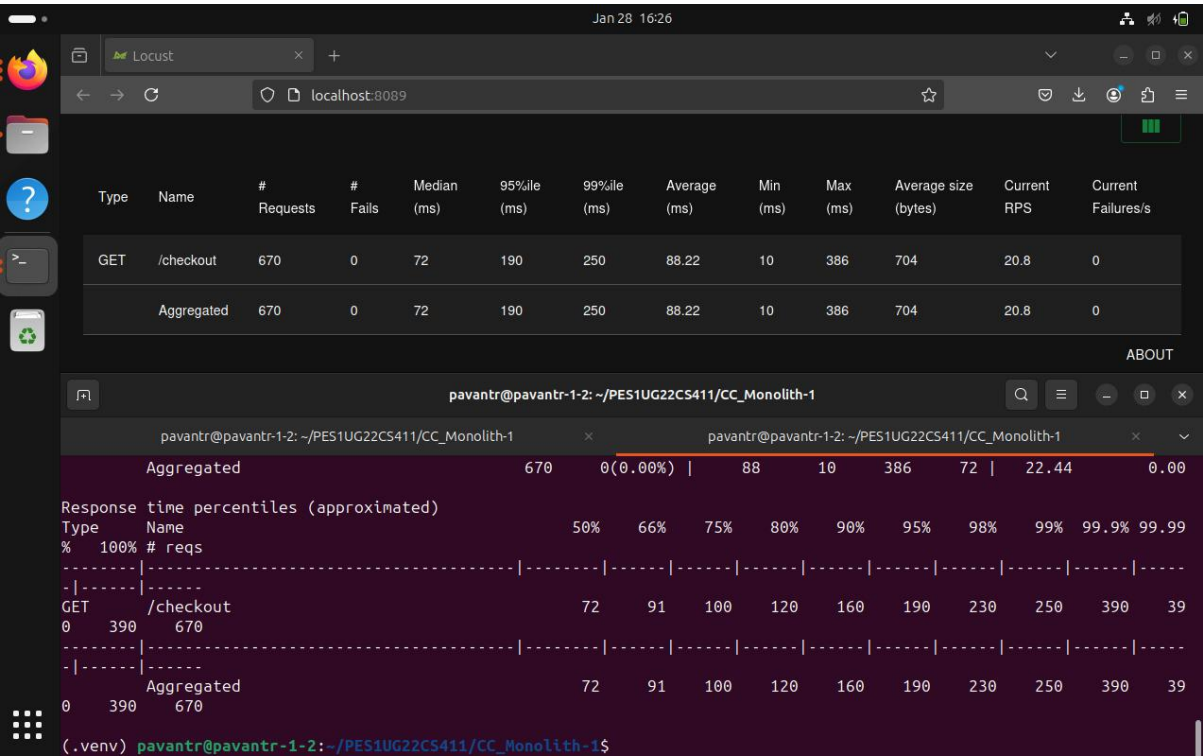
Jan 28 16:26

Locust

localhost:8089

| Type | Name | # Requests | # Fails | Median (ms) | 95%ile (ms) | 99%ile (ms) | Average (ms) | Min (ms) | Max (ms) | Average size (bytes) | Current RPS | Current Failures/s |
|---|---|---|---|---|---|---|---|---|---|---|---|---|
| GET | /checkout | 670 | 0 | 72 | 190 | 250 | 88.22 | 10 | 386 | 704 | 20.8 | 0 |
| | Aggregated | 670 | 0 | 72 | 190 | 250 | 88.22 | 10 | 386 | 704 | 20.8 | 0 |

ABOUT

pavantr@pavantr-1-2: ~/PES1UG22CS411/CC_Monolith-1

pavantr@pavantr-1-2: ~/PES1UG22CS411/CC_Monolith-1

pavantr@pavantr-1-2: ~/PES1UG22CS411/CC_Monolith-1

Aggregated 670 0(0.00%) | 88 10 386 72 | 22.44 0.00

Response time percentiles (approximated)
Type Name 50% 66% 75% 80% 90% 95% 98% 99% 99.9% 99.99% 100% # reqs
--------|--------------------------------------------|--------|------|------|------|------|------|------|------|------|------|------|------
GET /checkout 72 91 100 120 160 190 230 250 390 390 390 670
--------|--------------------------------------------|--------|------|------|------|------|------|------|------|------|------|------|------
Aggregated 72 91 100 120 160 190 230 250 390 390 390 670

(.venv) pavantr@pavantr-1-2:~/PES1UG22CS411/CC_Monolith-1$